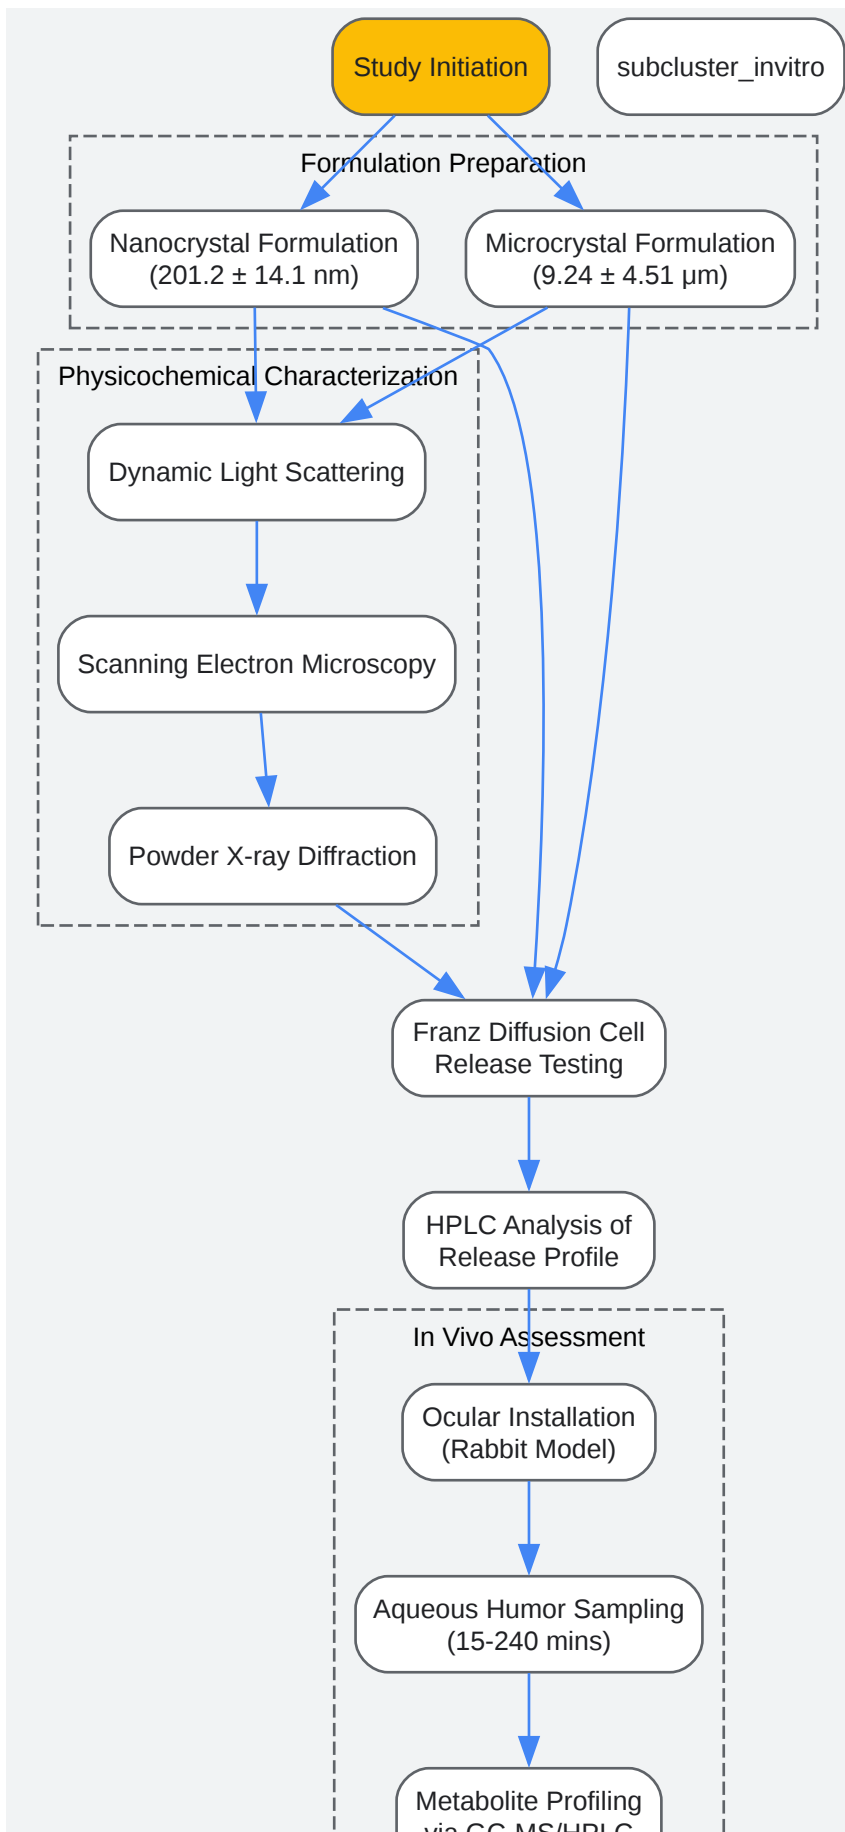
Study Initiation

subcluster_invitro

Formulation Preparation

Nanocrystal Formulation (201.2 ± 14.1 nm)

Microcrystal Formulation (9.24 ± 4.51 μm)

Physicochemical Characterization

Dynamic Light Scattering

Scanning Electron Microscopy

Powder X-ray Diffraction

Franz Diffusion Cell Release Testing

HPLC Analysis of Release Profile

In Vivo Assessment

Ocular Installation (Rabbit Model)

Aqueous Humor Sampling (15-240 mins)

Metabolite Profiling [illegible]